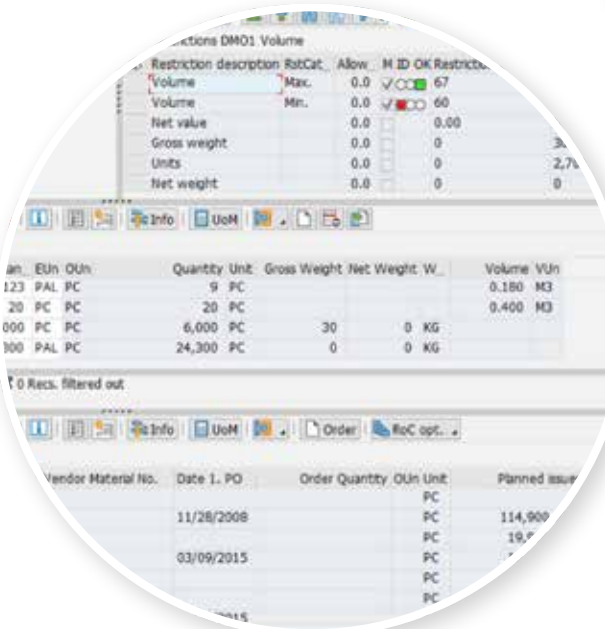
Restrictions DMO1 Volume

| Restriction description | RstCat. | Allow | M | ID | OK | Restriction |
|---|---|---|---|---|---|---|
| Volume | Max. | 0.0 | ✓ | | | 67 |
| Volume | Min. | 0.0 | ✓ | | | 60 |
| Net value | | 0.0 | | | | 0.00 |
| Gross weight | | 0.0 | | | | 0 |
| Units | | 0.0 | | | | 0 |
| Net weight | | 0.0 | | | | 0 |

Info UoM

| an_ | EUn | OUn | Quantity | Unit | Gross Weight | Net Weight | W_ | Volume | VUn |
|---|---|---|---|---|---|---|---|---|---|
| 123 | PAL | PC | 9 | PC | | | | 0.180 | M3 |
| 20 | PC | PC | 20 | PC | | | | 0.400 | M3 |
| 000 | PC | PC | 6,000 | PC | 30 | 0 | KG | | |
| 300 | PAL | PC | 24,300 | PC | 0 | 0 | KG | | |

0 Recs. filtered out

Info UoM Order RoC opt.

| Vendor Material No. | Date 1. PO | Order Quantity | OUn | Unit | Planned issue |
|---|---|---|---|---|---|
| | | | | PC | |
| | 11/28/2008 | | | PC | 114,900 |
| | | | | PC | 19,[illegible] |
| | 03/09/2015 | | | PC | |
| | | | | PC | |
| | | | | PC | |
| | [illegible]2015 | | | | |